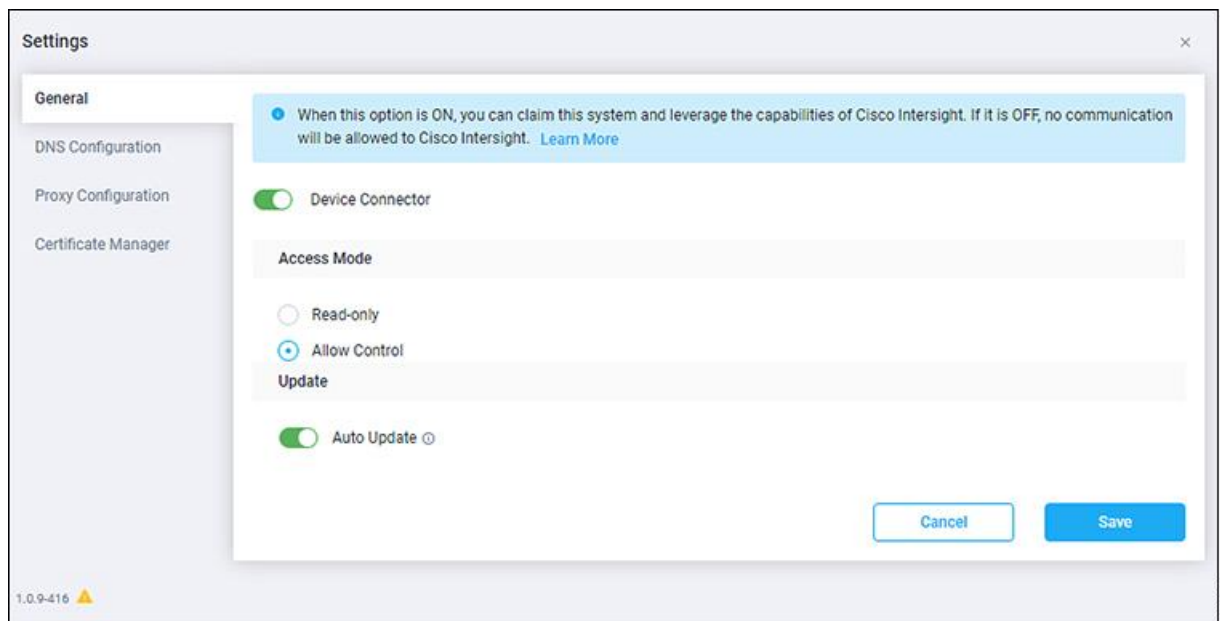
Settings

×

General

DNS Configuration

Proxy Configuration

Certificate Manager

When this option is ON, you can claim this system and leverage the capabilities of Cisco Intersight. If it is OFF, no communication will be allowed to Cisco Intersight. Learn More

Device Connector

Access Mode

Read-only

Allow Control

Update

Auto Update

Cancel

Save

1.0.9-416